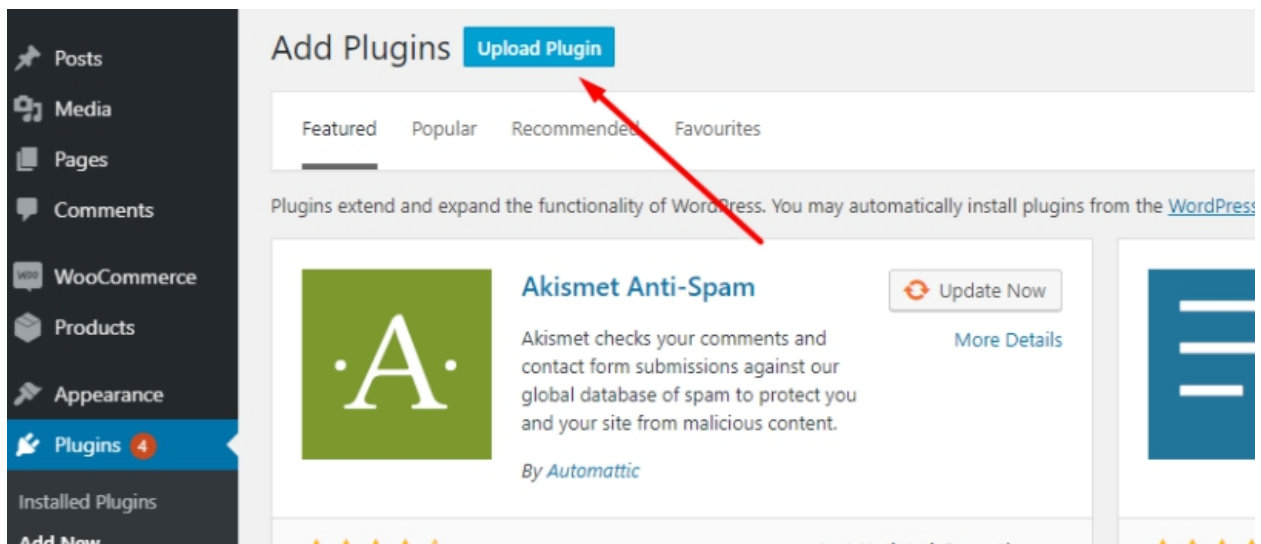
Posts
Media
Pages
Comments
WooCommerce
Products
Appearance
Plugins 4
Installed Plugins
Add New

Add Plugins Upload Plugin

Featured Popular Recommended Favourites

Plugins extend and expand the functionality of WordPress. You may automatically install plugins from the WordPress

·A·

Akismet Anti-Spam

Update Now

More Details

Akismet checks your comments and contact form submissions against our global database of spam to protect you and your site from malicious content.

By Automattic